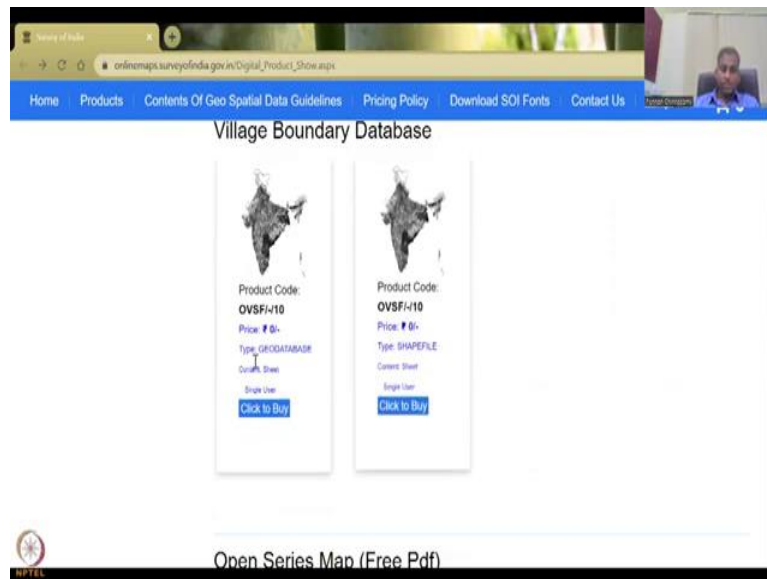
Survey of India

onlinemaps.surveyofindia.gov.in/Digital_Product_Show.aspx

Home Products Contents Of Geo Spatial Data Guidelines Pricing Policy Download SOI Fonts Contact Us

Village Boundary Database

Product Code:
OVSF/-/10
Price: ₹ 0/-
Type: GEODATABASE
Content: Sheet
Single User
Click to Buy

Product Code:
OVSF/-/10
Price: ₹ 0/-
Type: SHAPEFILE
Content: Sheet
Single User
Click to Buy

Open Series Map (Free Pdf)

NPTEL